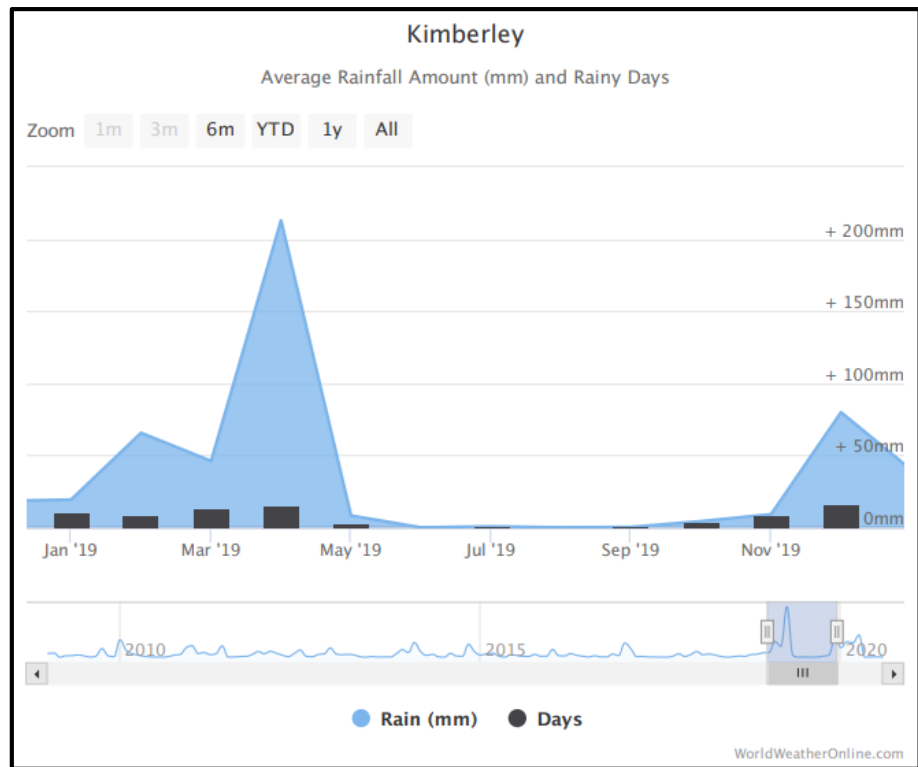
Kimberley

Average Rainfall Amount (mm) and Rainy Days

Zoom 1m 3m 6m YTD 1y All

+ 200mm
+ 150mm
+ 100mm
+ 50mm
0mm

Jan '19 Mar '19 May '19 Jul '19 Sep '19 Nov '19

2010 2015 2020

Rain (mm) Days

WorldWeatherOnline.com